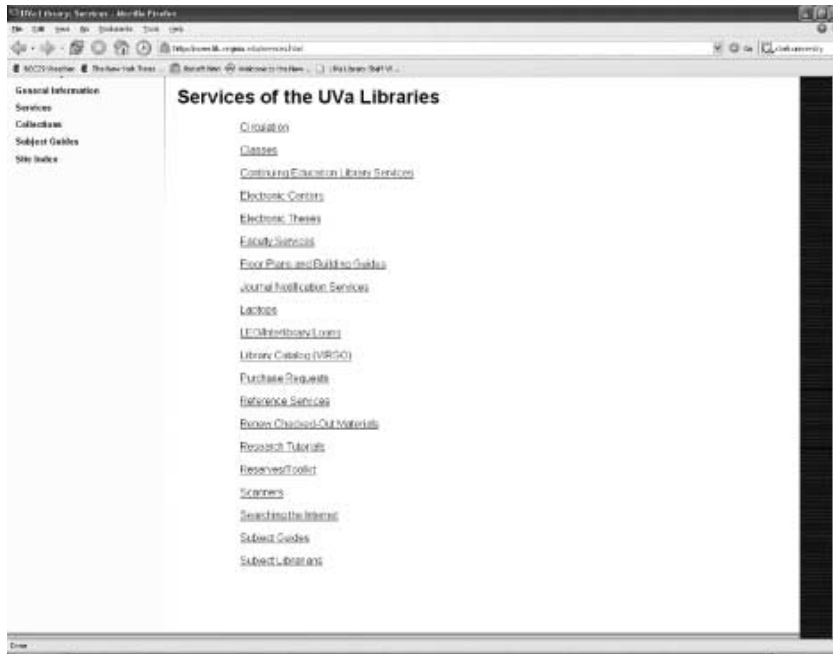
UVa Library: Services - Mozilla Firefox

File Edit View Go Bookmarks Tools Help

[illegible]

General Information
Services
Collections
Subject Guides
Site Index

Services of the UVa Libraries

Circulation

Classes

Continuing Education Library Services

Electronic Centers

Electronic Theses

Faculty Services

Floor Plans and Building Guides

Journal Notification Services

Laptops

LEO/Interlibrary Loans

Library Catalog (VIRGO)

Purchase Requests

Reference Services

Renew Checked-Out Materials

Research Tutorials

Reserves/Toolkit

Scanners

Searching the Internet

Subject Guides

Subject Librarians

Done